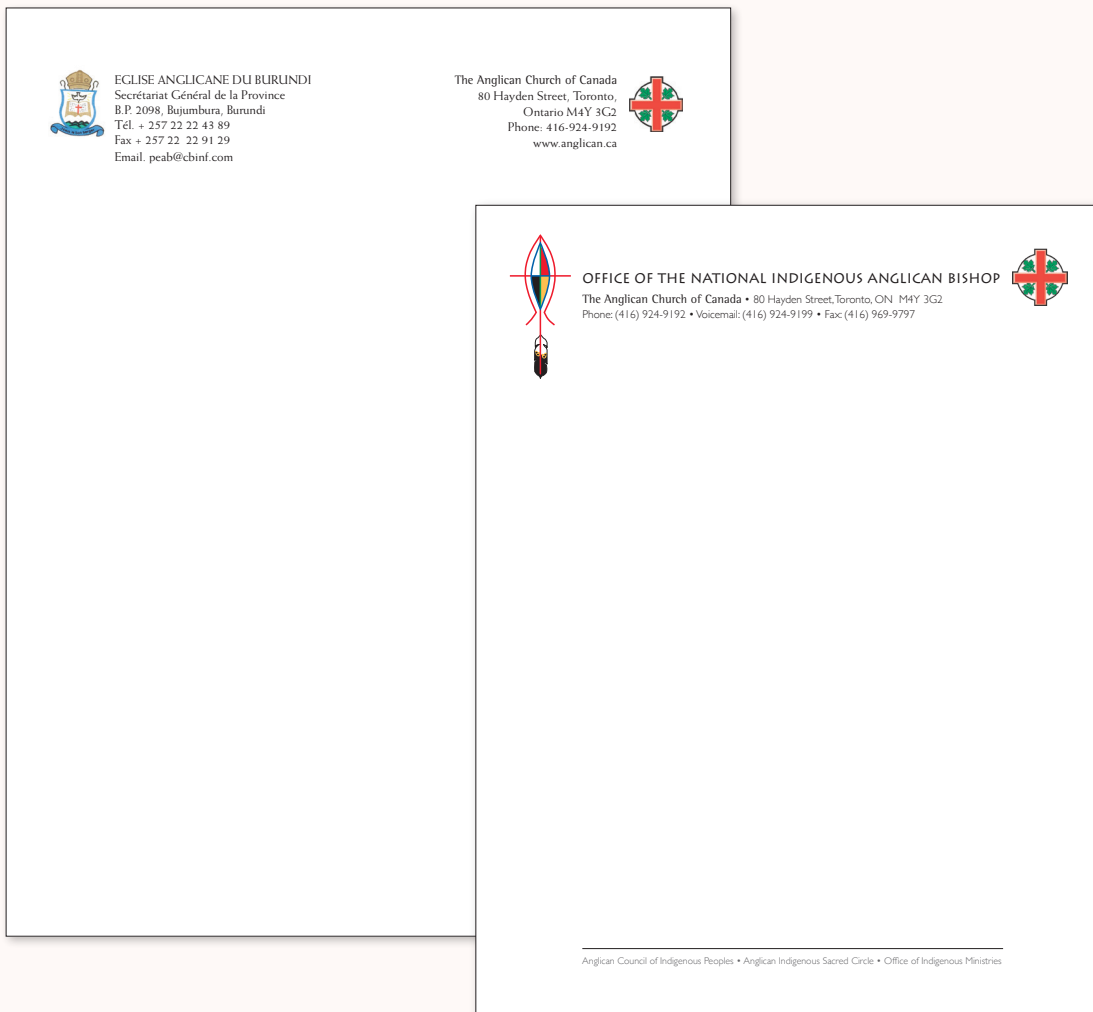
EGLISE ANGLICANE DU BURUNDI
Secrétariat Général de la Province
B.P. 2098, Bujumbura, Burundi
Tél. + 257 22 22 43 89
Fax + 257 22 22 91 29
Email. peab@cbinf.com

The Anglican Church of Canada
80 Hayden Street, Toronto,
Ontario M4Y 3G2
Phone: 416-924-9192
www.anglican.ca

OFFICE OF THE NATIONAL INDIGENOUS ANGLICAN BISHOP
The Anglican Church of Canada • 80 Hayden Street, Toronto, ON M4Y 3G2
Phone: (416) 924-9192 • Voicemail: (416) 924-9199 • Fax: (416) 969-9797

Anglican Council of Indigenous Peoples • Anglican Indigenous Sacred Circle • Office of Indigenous Ministries